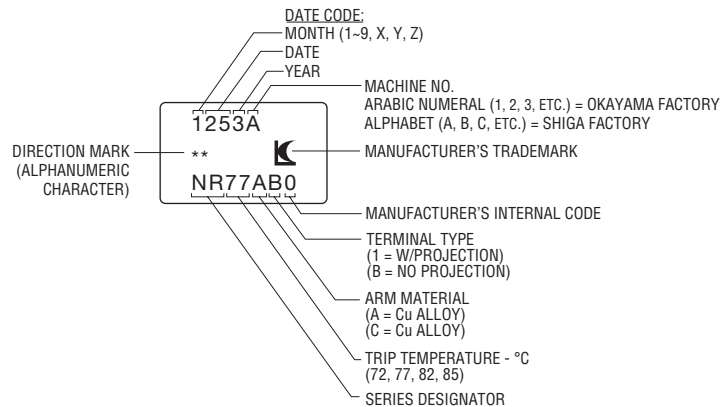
DATE CODE:
MONTH (1~9, X, Y, Z)
DATE
YEAR
MACHINE NO.
ARABIC NUMERAL (1, 2, 3, ETC.) = OKAYAMA FACTORY
ALPHABET (A, B, C, ETC.) = SHIGA FACTORY

1253A

DIRECTION MARK (ALPHANUMERIC CHARACTER)

**

MANUFACTURER'S TRADEMARK

NR77AB0

MANUFACTURER'S INTERNAL CODE

TERMINAL TYPE
(1 = W/PROJECTION)
(B = NO PROJECTION)

ARM MATERIAL
(A = Cu ALLOY)
(C = Cu ALLOY)

TRIP TEMPERATURE - °C
(72, 77, 82, 85)

SERIES DESIGNATOR